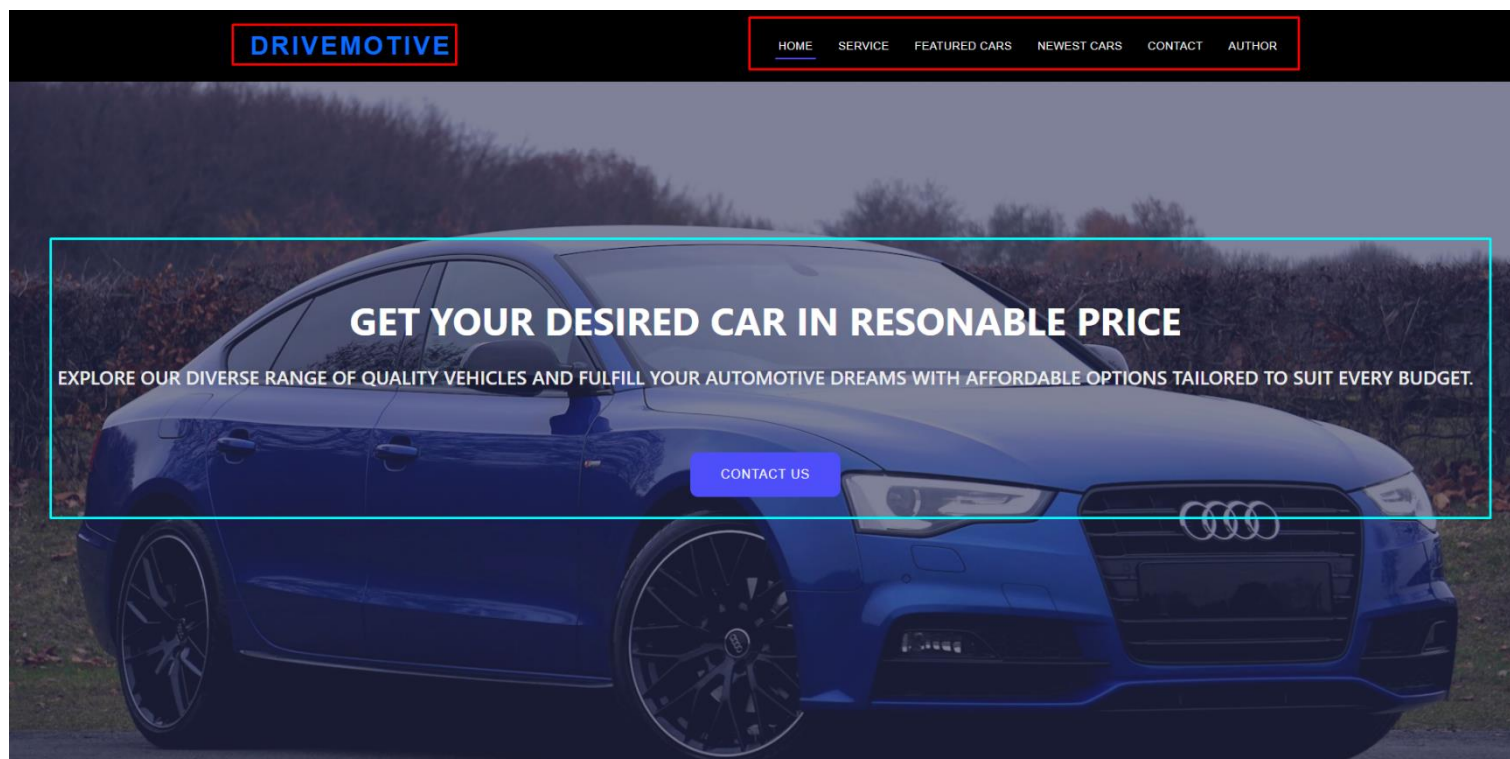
DRIVEMOTIVE

HOME SERVICE FEATURED CARS NEWEST CARS CONTACT AUTHOR

GET YOUR DESIRED CAR IN RESONABLE PRICE

EXPLORE OUR DIVERSE RANGE OF QUALITY VEHICLES AND FULFILL YOUR AUTOMOTIVE DREAMS WITH AFFORDABLE OPTIONS TAILORED TO SUIT EVERY BUDGET.

CONTACT US